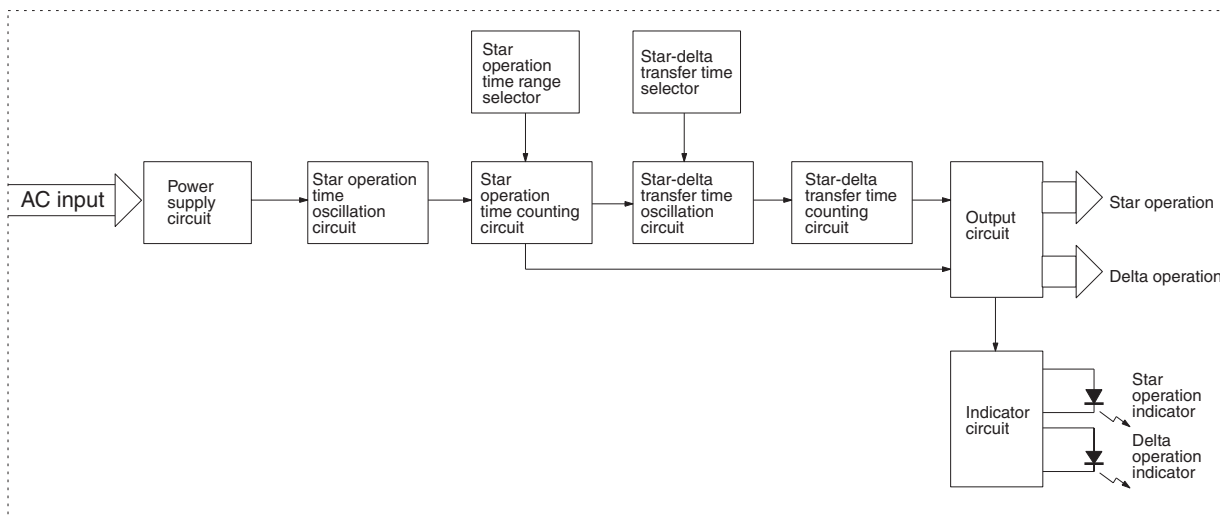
Star operation time range selector

Star-delta transfer time selector

AC input

Power supply circuit

Star operation time oscillation circuit

Star operation time counting circuit

Star-delta transfer time oscillation circuit

Star-delta transfer time counting circuit

Output circuit

Star operation

Delta operation

Indicator circuit

Star operation indicator

Delta operation indicator